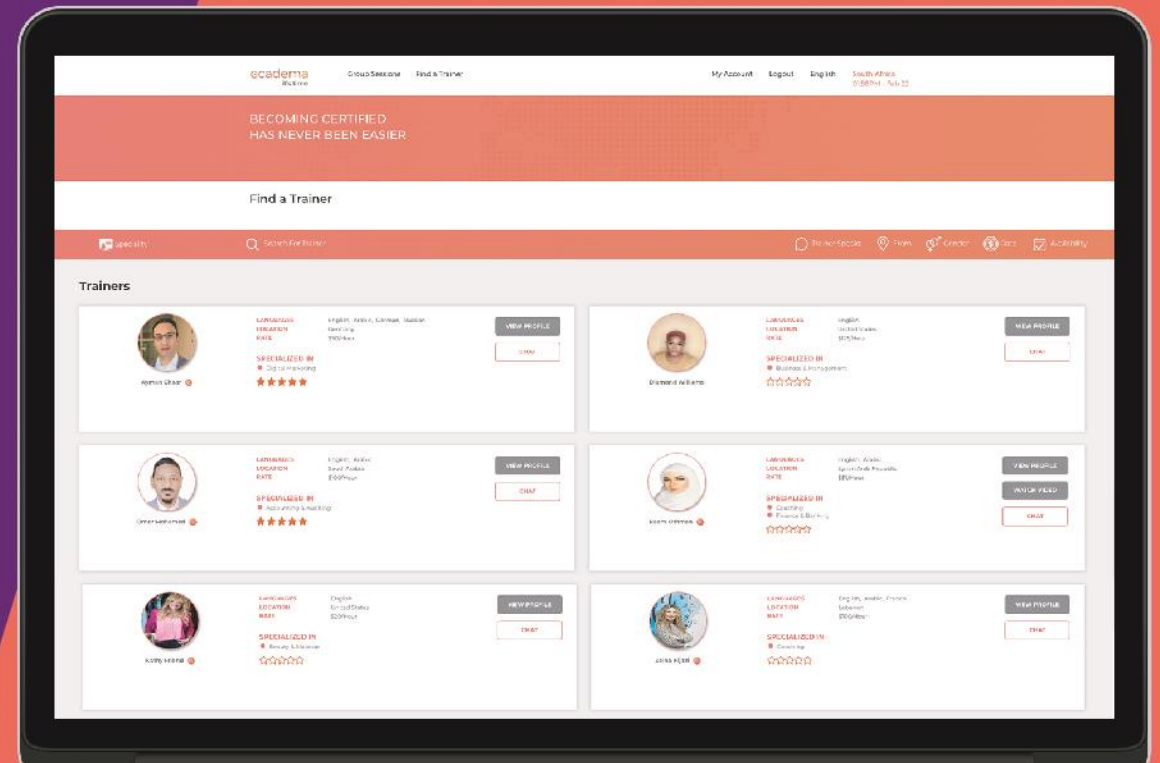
ecadema

Group Sessions Find a Trainer

My Account Logout English South Africa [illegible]

BECOMING CERTIFIED
HAS NEVER BEEN EASIER

Find a Trainer

Specialty Search For Trainer Trainer Speaks From Gender Cost Availability

Trainers

LANGUAGES English, Arabic, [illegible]
LOCATION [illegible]
RATE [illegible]
SPECIALIZED IN
Digital Marketing
Ayman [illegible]
VIEW PROFILE
CHAT

LANGUAGES English
LOCATION United States
RATE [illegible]
SPECIALIZED IN
Business & Management
Diamond Williams
VIEW PROFILE
CHAT

LANGUAGES English, Arabic
LOCATION Saudi Arabia
RATE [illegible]
SPECIALIZED IN
Accounting & Auditing
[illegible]
VIEW PROFILE
CHAT

LANGUAGES English, Arabic
LOCATION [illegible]
RATE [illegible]
SPECIALIZED IN
Coaching
Finance & Banking
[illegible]
VIEW PROFILE
WATCH VIDEO
CHAT

LANGUAGES English
LOCATION United States
RATE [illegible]
SPECIALIZED IN
Beauty & Makeup
Kathy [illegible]
VIEW PROFILE
CHAT

LANGUAGES English, Arabic, French
LOCATION Lebanon
RATE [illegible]
SPECIALIZED IN
Coaching
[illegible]
VIEW PROFILE
CHAT